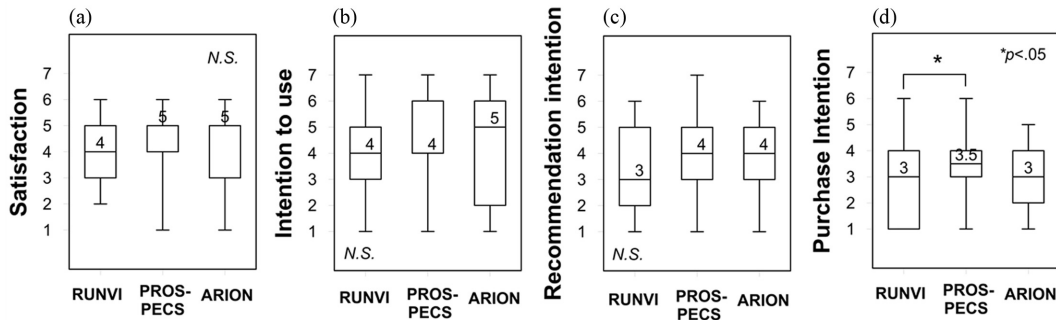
(a)

Satisfaction

N.S.

7
6
5
4
3
2
1

4
5
5

RUNVI PROS-PECS ARION

(b)

Intention to use

7
6
5
4
3
2
1

4
4
5

N.S.

RUNVI PROS-PECS ARION

(c)

Recommendation intention

7
6
5
4
3
2
1

3
4
4

N.S.

RUNVI PROS-PECS ARION

(d)

Purchase Intention

*
*p<.05

7
6
5
4
3
2
1

3
3.5
3

RUNVI PROS-PECS ARION